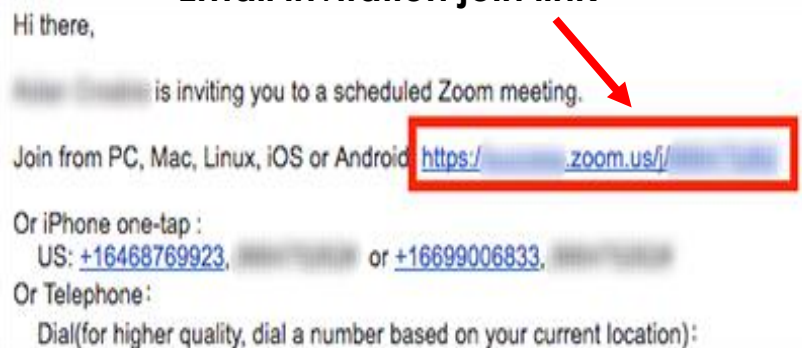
Email invitation join link

Hi there,

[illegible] is inviting you to a scheduled Zoom meeting.

Join from PC, Mac, Linux, iOS or Android: https://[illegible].zoom.us/j/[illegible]

Or iPhone one-tap :
US: +16468769923, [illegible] or +16699006833, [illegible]
Or Telephone:
Dial(for higher quality, dial a number based on your current location):